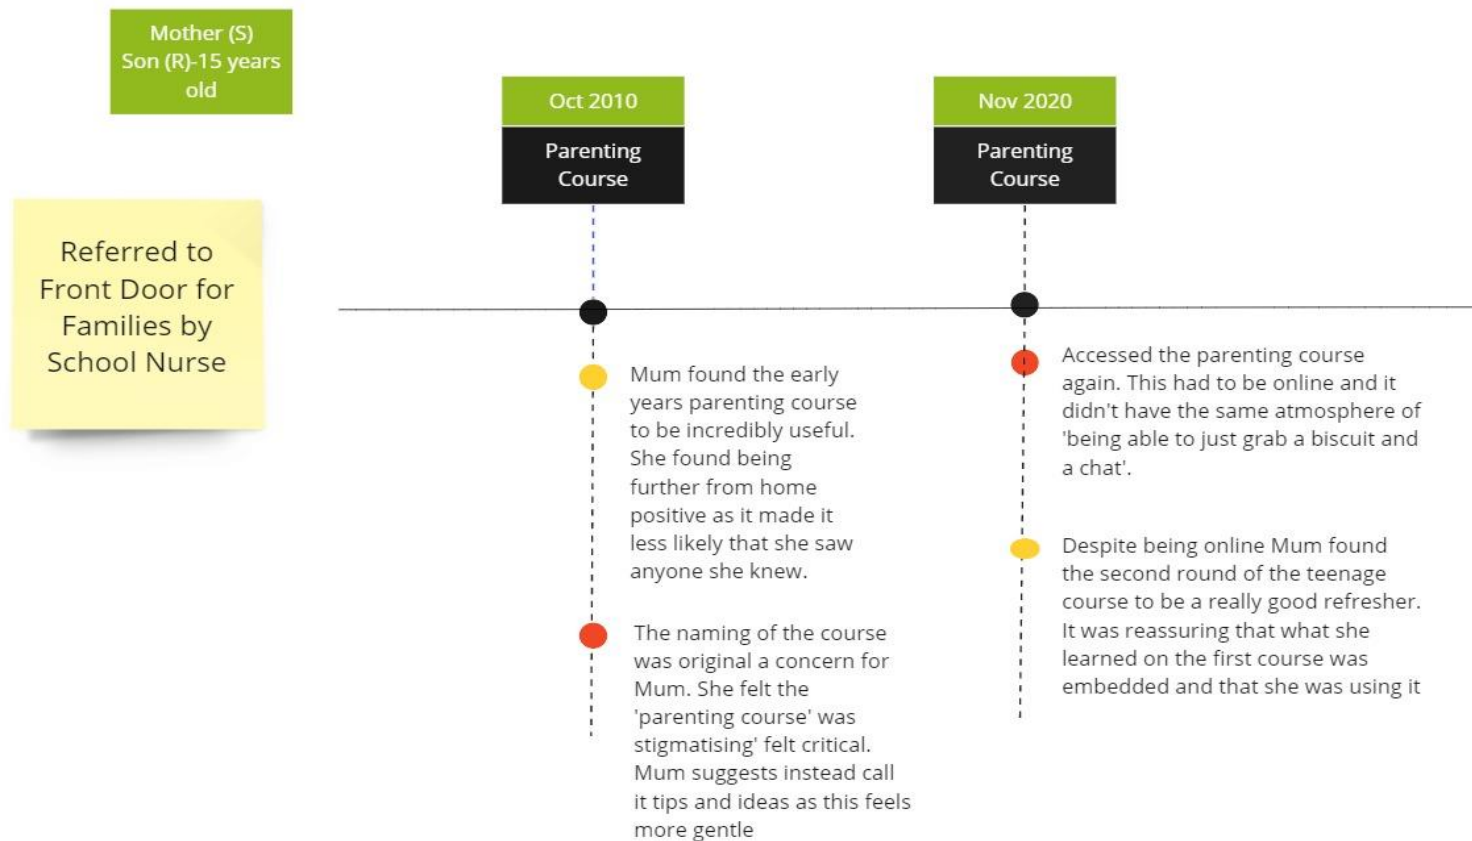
Mother (S)
Son (R)-15 years old

Referred to Front Door for Families by School Nurse

Oct 2010

Parenting Course

Mum found the early years parenting course to be incredibly useful. She found being further from home positive as it made it less likely that she saw anyone she knew.

The naming of the course was original a concern for Mum. She felt the 'parenting course' was stigmatising' felt critical. Mum suggests instead call it tips and ideas as this feels more gentle

Nov 2020

Parenting Course

Accessed the parenting course again. This had to be online and it didn't have the same atmosphere of 'being able to just grab a biscuit and a chat'.

Despite being online Mum found the second round of the teenage course to be a really good refresher. It was reassuring that what she learned on the first course was embedded and that she was using it